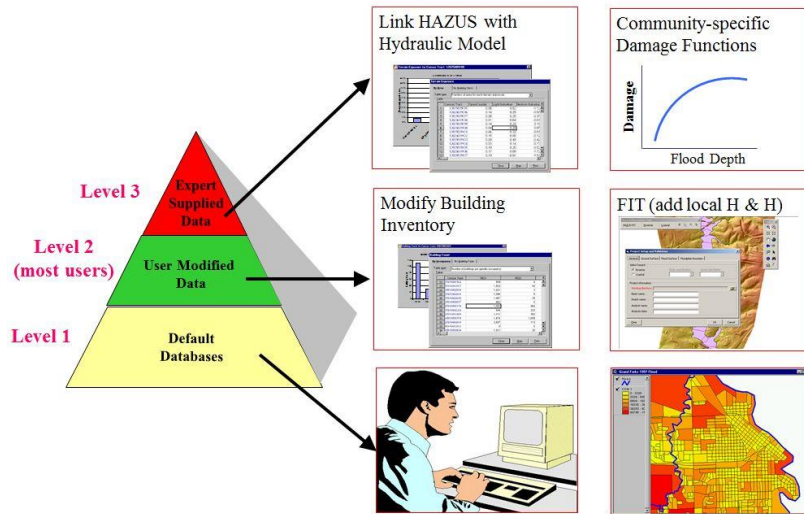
Level 3

Expert Supplied Data

Level 2 (most users)

User Modified Data

Level 1

Default Databases

Link HAZUS with Hydraulic Model

Community-specific Damage Functions

Damage

Flood Depth

Modify Building Inventory

FIT (add local H & H)